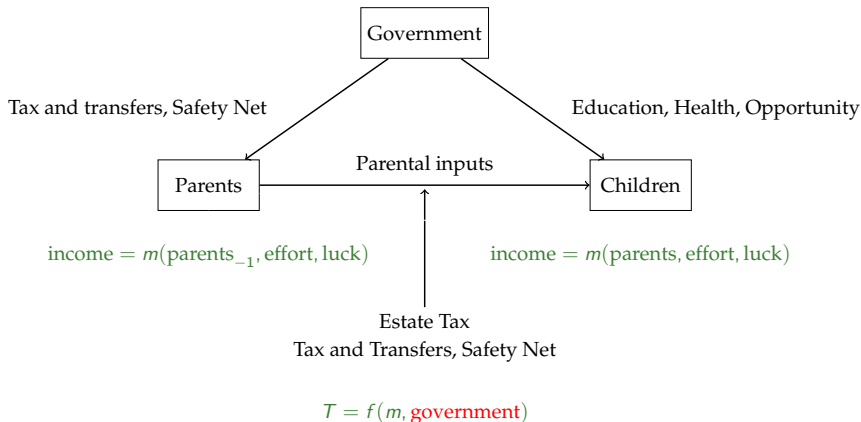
Government

Tax and transfers, Safety Net

Education, Health, Opportunity

Parents

Parental inputs

Children

$\text{income} = m(\text{parents}_{-1}, \text{effort}, \text{luck})$

$\text{income} = m(\text{parents}, \text{effort}, \text{luck})$

Estate Tax
Tax and Transfers, Safety Net

$T = f(m, \text{government})$